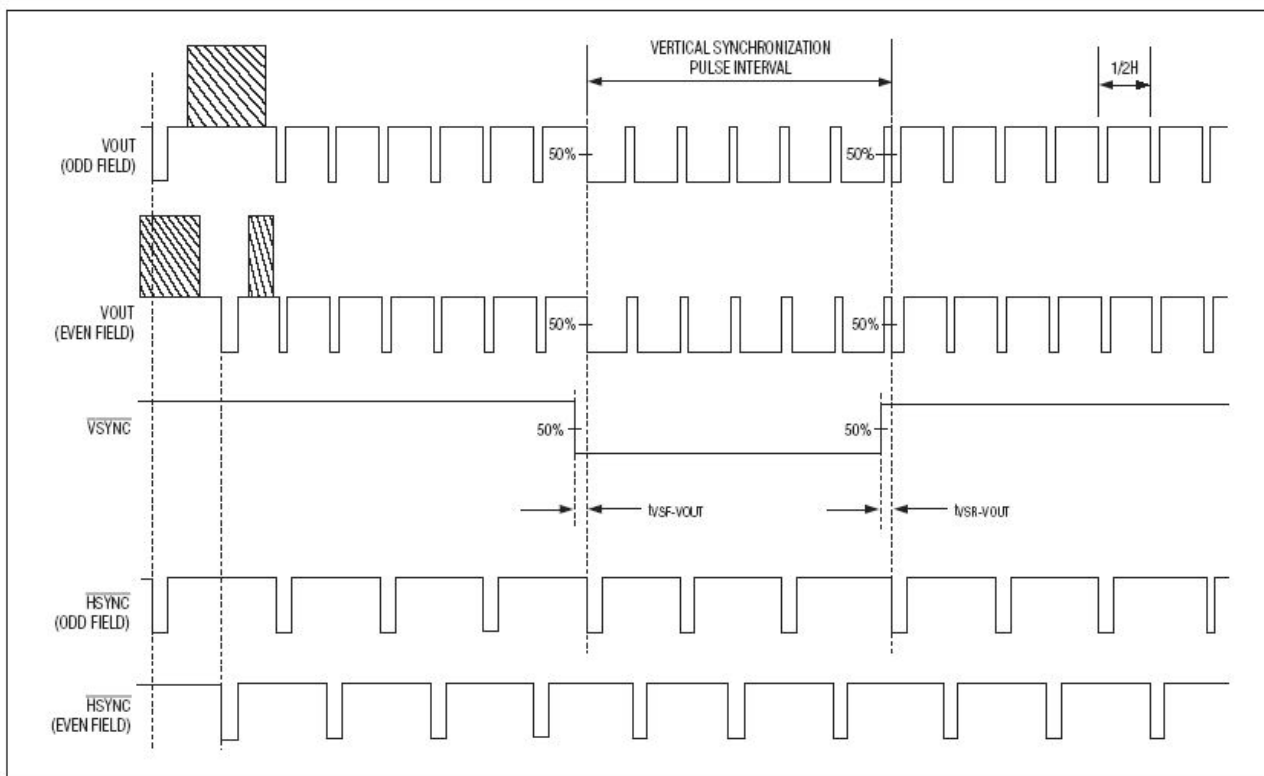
VERTICAL SYNCHRONIZATION PULSE INTERVAL

1/2H

VOUT (ODD FIELD)

50%

50%

VOUT (EVEN FIELD)

50%

50%

$\overline{VSYNC}$

50%

50%

$t_{VSF-VOUT}$

$t_{VSR-VOUT}$

$\overline{HSYNC}$ (ODD FIELD)

$\overline{HSYNC}$ (EVEN FIELD)